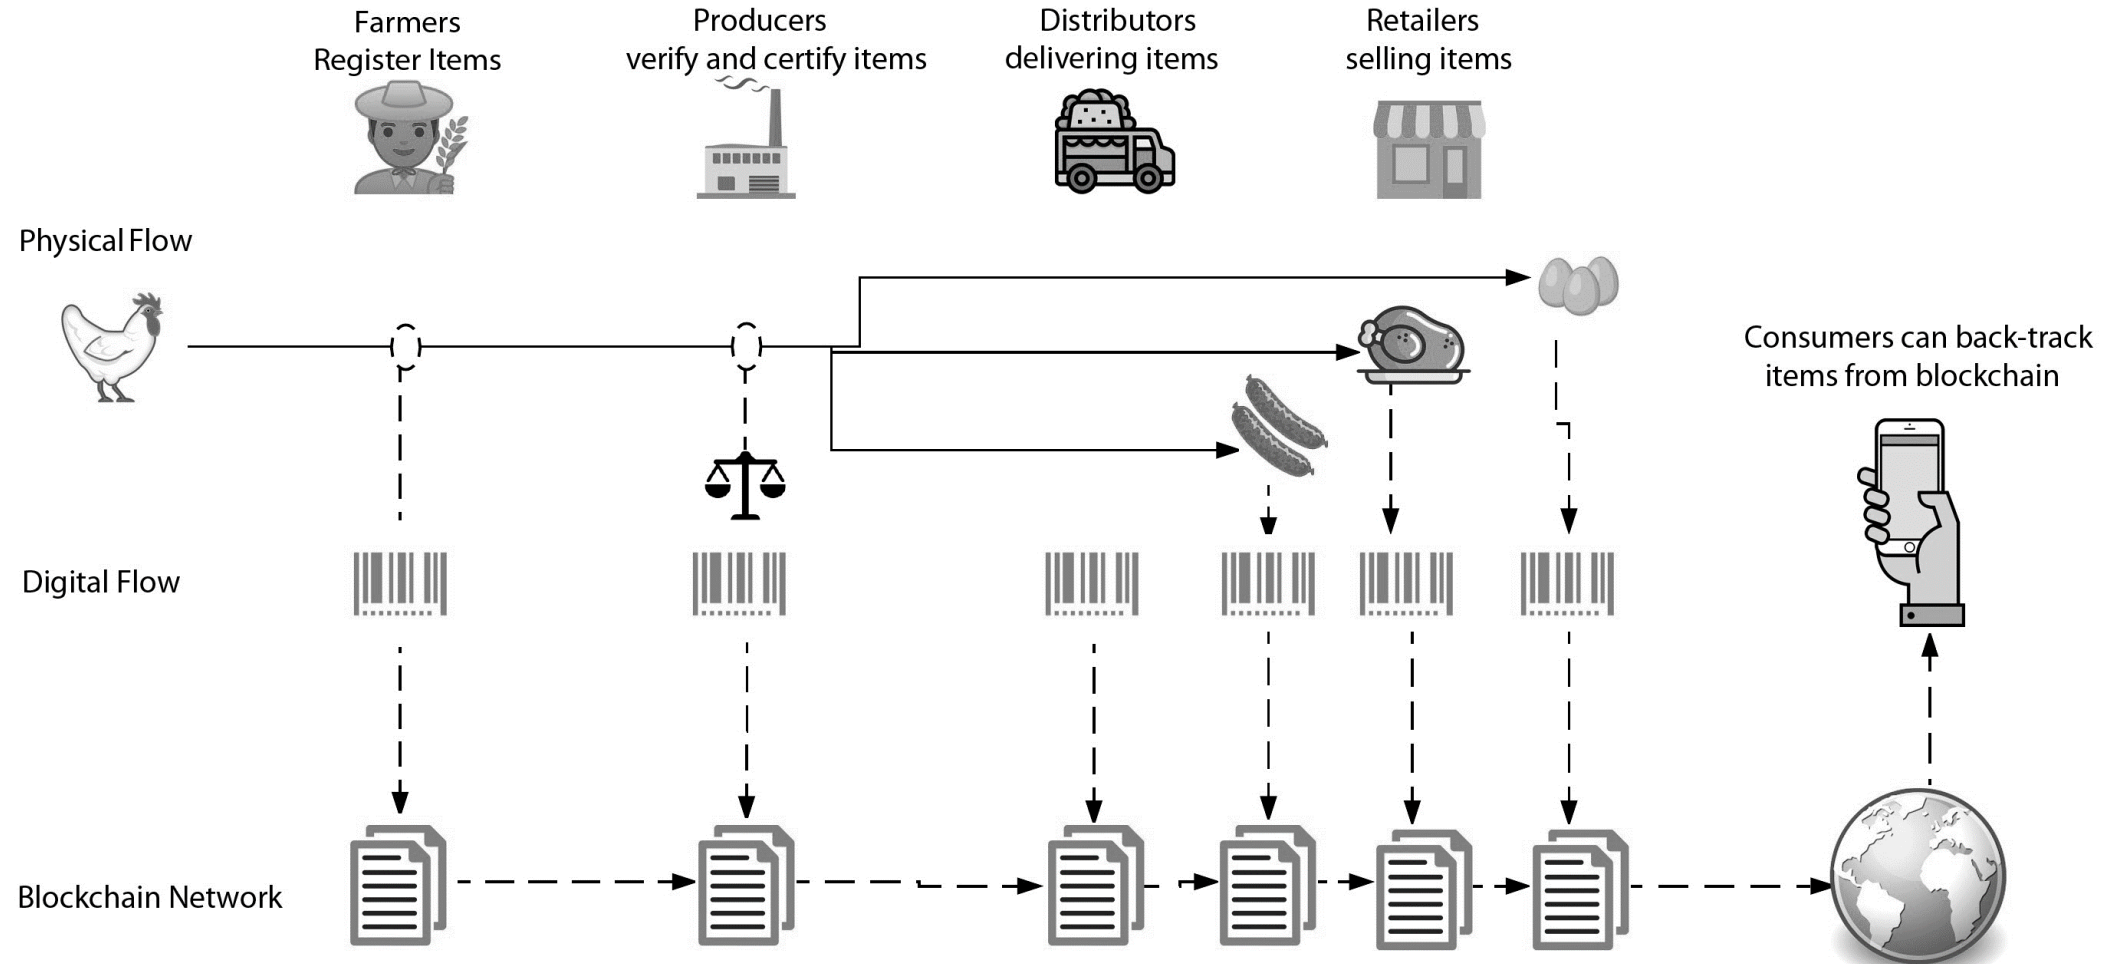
Farmers Register Items

Producers verify and certify items

Distributors delivering items

Retailers selling items

Physical Flow

Consumers can back-track items from blockchain

Digital Flow

Blockchain Network